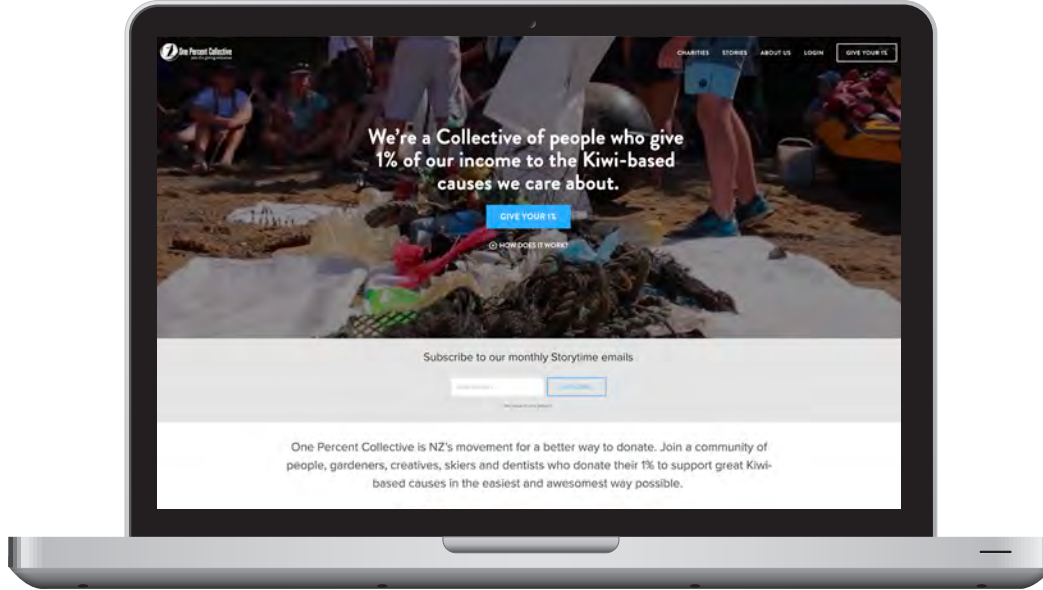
One Percent Collective
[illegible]

CHARITIES STORIES ABOUT US LOGIN GIVE YOUR 1%

We're a Collective of people who give 1% of our income to the Kiwi-based causes we care about.

GIVE YOUR 1%

HOW DOES IT WORK?

Subscribe to our monthly Storytime emails

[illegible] SUBSCRIBE

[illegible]

One Percent Collective is NZ's movement for a better way to donate. Join a community of people, gardeners, creatives, skiers and dentists who donate their 1% to support great Kiwi-based causes in the easiest and awesomest way possible.